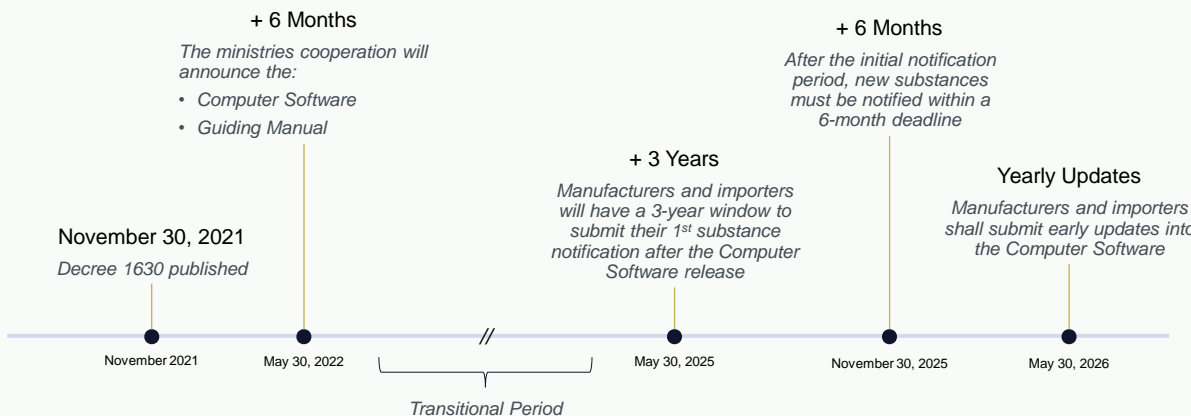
November 30, 2021

Decree 1630 published

November 2021

+ 6 Months

The ministries cooperation will announce the:

• Computer Software

• Guiding Manual

May 30, 2022

//

Transitional Period

+ 3 Years

Manufacturers and importers will have a 3-year window to submit their 1$^{st}$ substance notification after the Computer Software release

May 30, 2025

+ 6 Months

After the initial notification period, new substances must be notified within a 6-month deadline

November 30, 2025

Yearly Updates

Manufacturers and importers shall submit early updates into the Computer Software

May 30, 2026